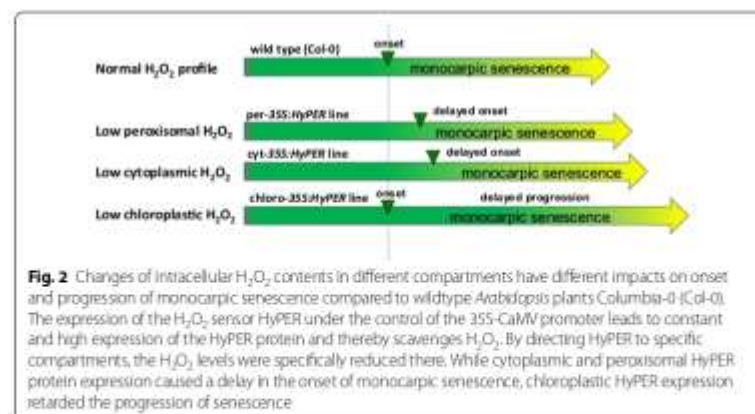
Normal $H_2O_2$ profile

wild type (Col-0)

onset

monocarpic senescence

Low peroxisomal $H_2O_2$

per-35S:HyPER line

delayed onset

monocarpic senescence

Low cytoplasmic $H_2O_2$

cyt-35S:HyPER line

delayed onset

monocarpic senescence

Low chloroplastic $H_2O_2$

chloro-35S:HyPER line

onset

delayed progression

monocarpic senescence

**Fig. 2** Changes of intracellular $H_2O_2$ contents in different compartments have different impacts on onset and progression of monocarpic senescence compared to wildtype *Arabidopsis* plants Columbia-0 (Col-0). The expression of the $H_2O_2$ sensor HyPER under the control of the 35S-CaMV promoter leads to constant and high expression of the HyPER protein and thereby scavenges $H_2O_2$. By directing HyPER to specific compartments, the $H_2O_2$ levels were specifically reduced there. While cytoplasmic and peroxisomal HyPER protein expression caused a delay in the onset of monocarpic senescence, chloroplastic HyPER expression retarded the progression of senescence